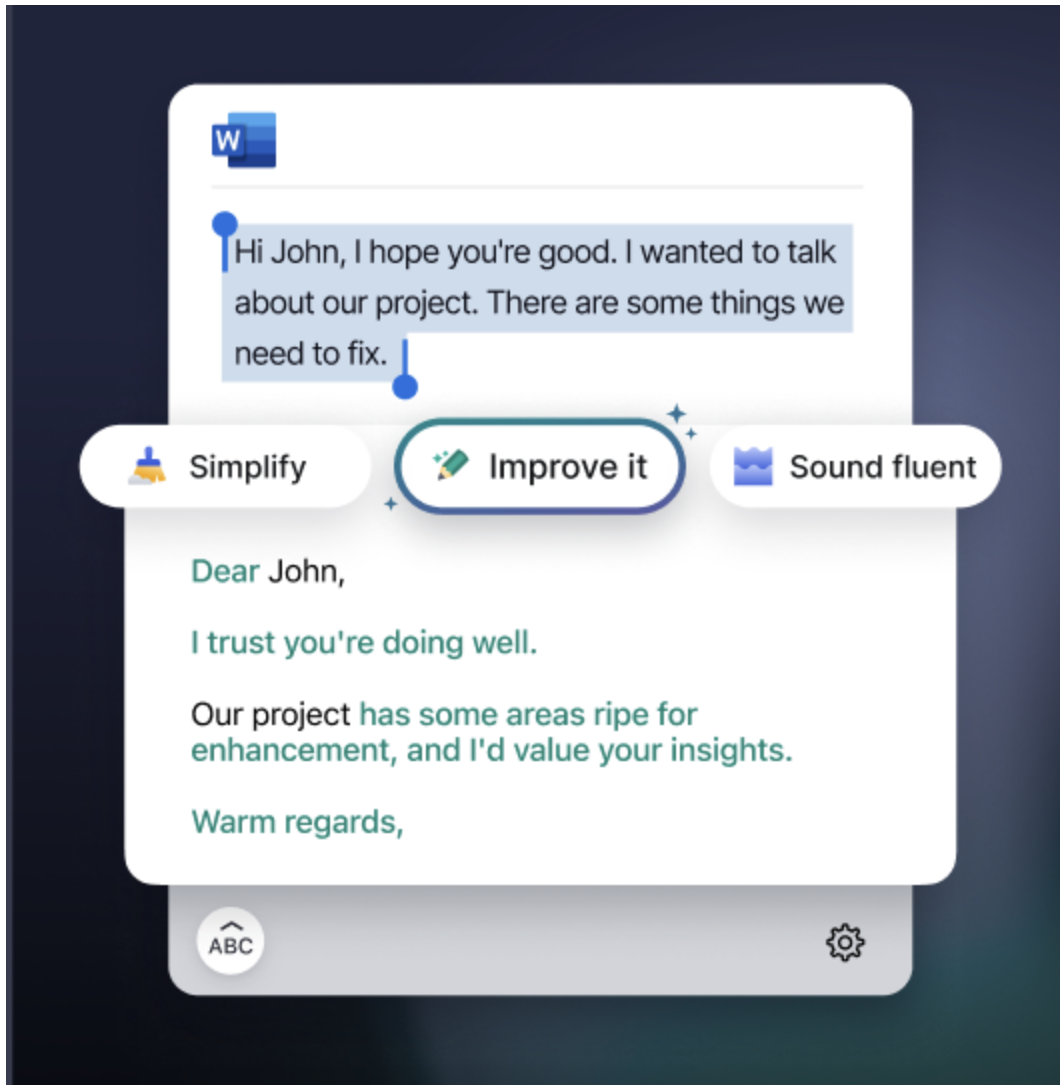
W

Hi John, I hope you're good. I wanted to talk about our project. There are some things we need to fix.

Simplify

Improve it

Sound fluent

Dear John,

I trust you're doing well.

Our project has some areas ripe for enhancement, and I'd value your insights.

Warm regards,

ABC